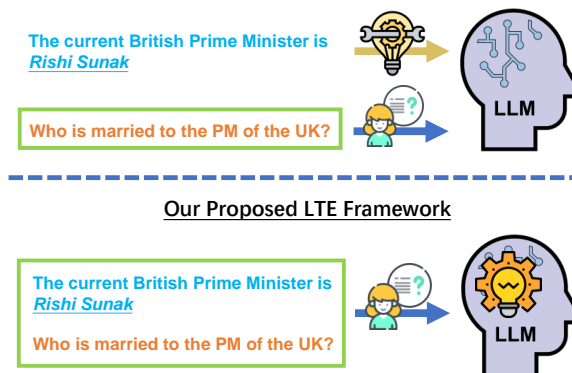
The current British Prime Minister is *Rishi Sunak*

Who is married to the PM of the UK?

LLM

Our Proposed LTE Framework

The current British Prime Minister is *Rishi Sunak*

Who is married to the PM of the UK?

LLM